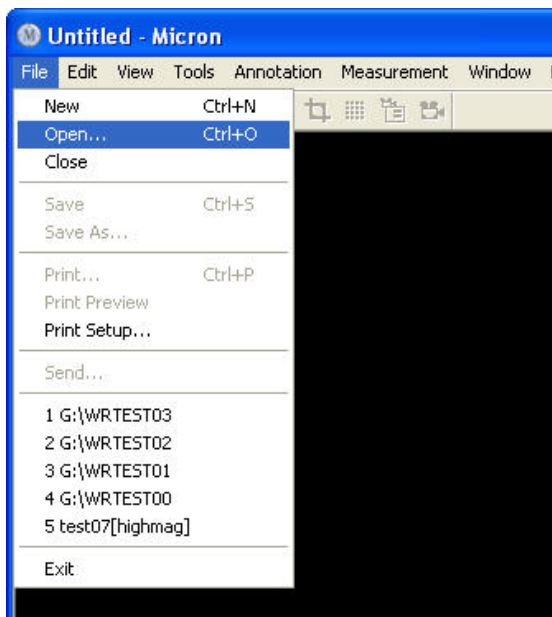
Untitled - Micron

File Edit View Tools Annotation Measurement Window

New Ctrl+N
Open... Ctrl+O
Close

Save Ctrl+S
Save As...

Print... Ctrl+P
Print Preview
Print Setup...

Send...

1 G:\WRTEST03
2 G:\WRTEST02
3 G:\WRTEST01
4 G:\WRTEST00
5 test07[highmag]

Exit